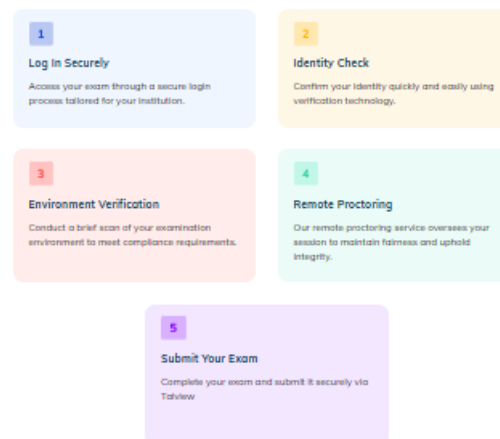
1

Log In Securely

Access your exam through a secure login process tailored for your institution.

2

Identity Check

Confirm your identity quickly and easily using verification technology.

3

Environment Verification

Conduct a brief scan of your examination environment to meet compliance requirements.

4

Remote Proctoring

Our remote proctoring service oversees your session to maintain fairness and uphold integrity.

5

Submit Your Exam

Complete your exam and submit it securely via Talview